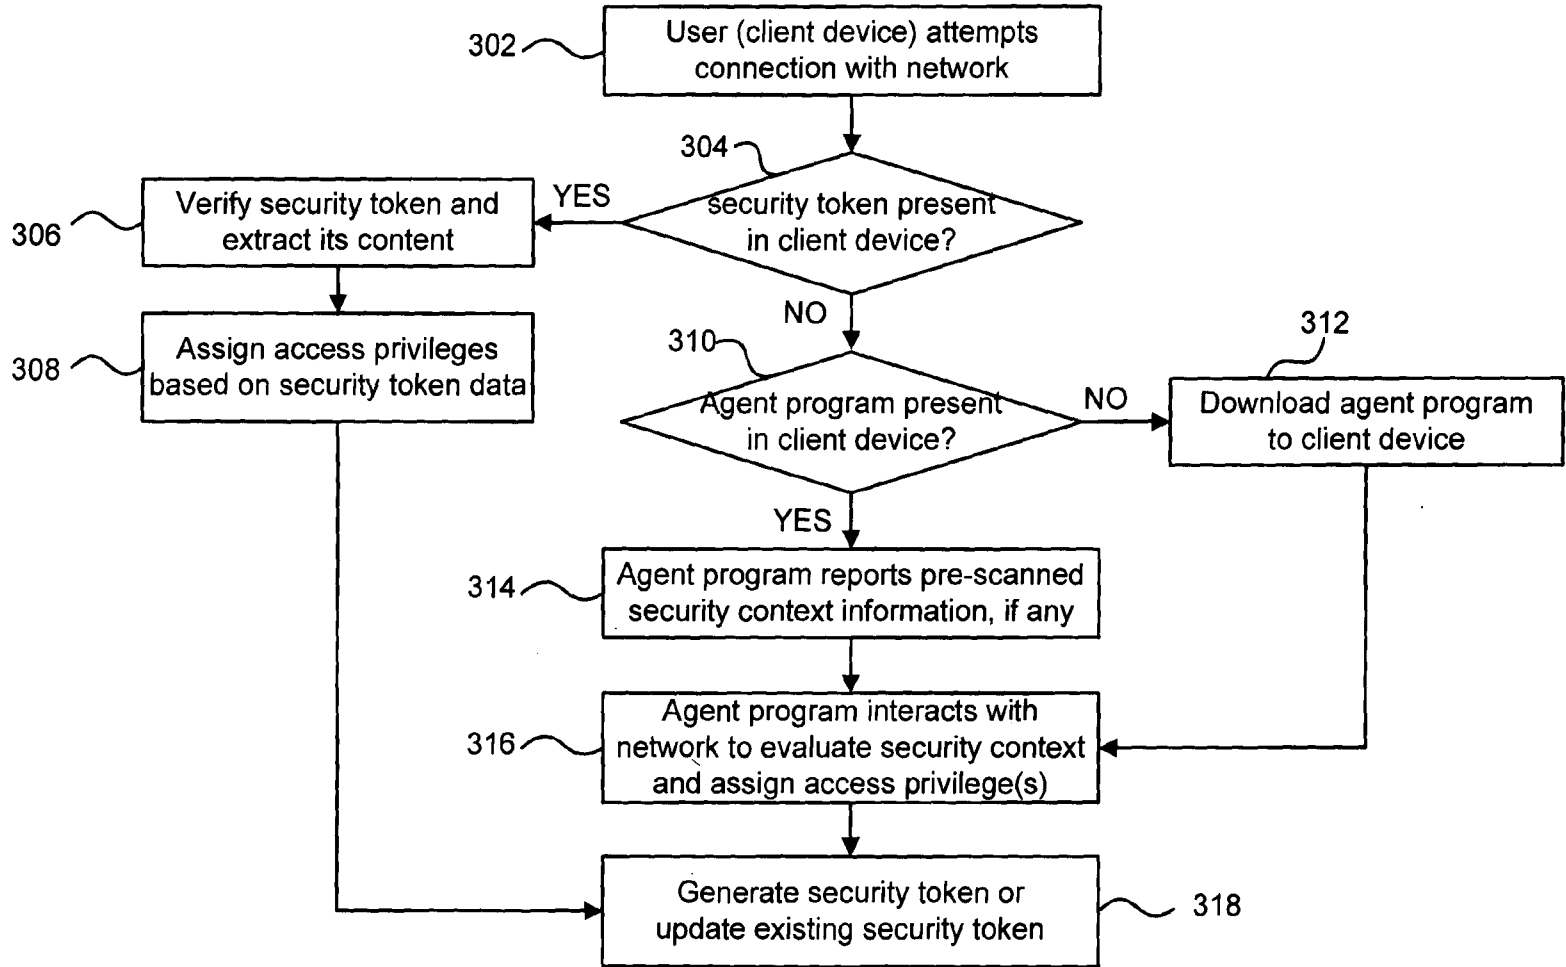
302

User (client device) attempts connection with network

304

security token present in client device?

YES

306

Verify security token and extract its content

308

Assign access privileges based on security token data

NO

310

Agent program present in client device?

NO

312

Download agent program to client device

YES

314

Agent program reports pre-scanned security context information, if any

316

Agent program interacts with network to evaluate security context and assign access privilege(s)

Generate security token or update existing security token

318